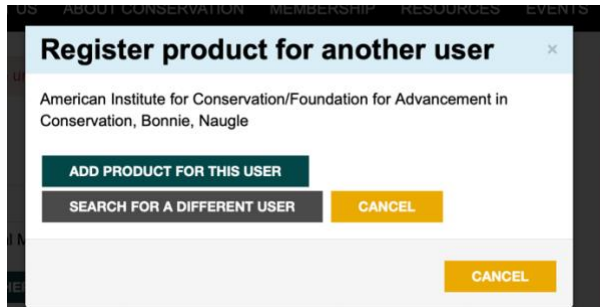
US ABOUT CONSERVATION MEMBERSHIP RESOURCES EVENTS

Register product for another user

×

American Institute for Conservation/Foundation for Advancement in Conservation, Bonnie, Naugle

ADD PRODUCT FOR THIS USER

SEARCH FOR A DIFFERENT USER

CANCEL

CANCEL